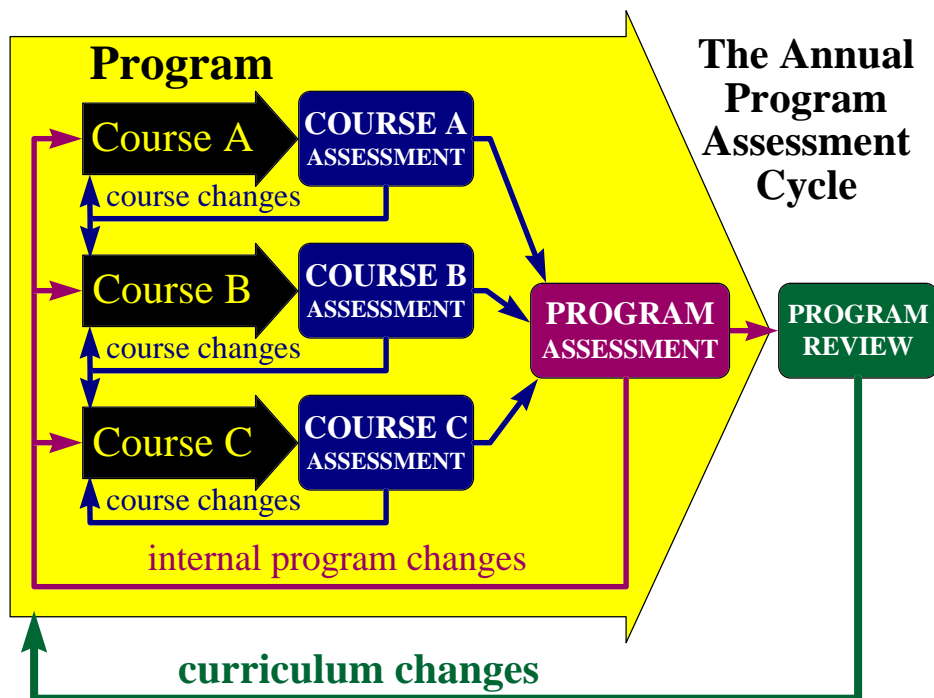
Program

The Annual Program Assessment Cycle

Course A

COURSE A ASSESSMENT

course changes

Course B

COURSE B ASSESSMENT

course changes

Course C

COURSE C ASSESSMENT

course changes

PROGRAM ASSESSMENT

PROGRAM REVIEW

internal program changes

curriculum changes